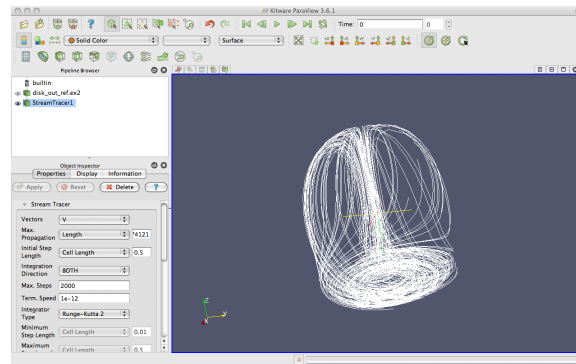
Kitware ParaView 3.6.1

Time: 0

0

Solid Color

Surface

Pipeline Browser

builtin:

disk_out_ref.ex2

StreamTracer1

Object Inspector

Properties

Display

Information

Apply

Reset

Delete

?

Stream Tracer

Vectors

V

Max. Propagation

Length

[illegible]4121

Initial Step Length

Cell Length

0.5

Integration Direction

BOTH

Max. Steps

2000

Term. Speed

1e-12

Integrator Type

Runge-Kutta 2

Minimum Step Length

Cell Length

0.01

Maximum

Cell Length

0.5

Z

Y

X